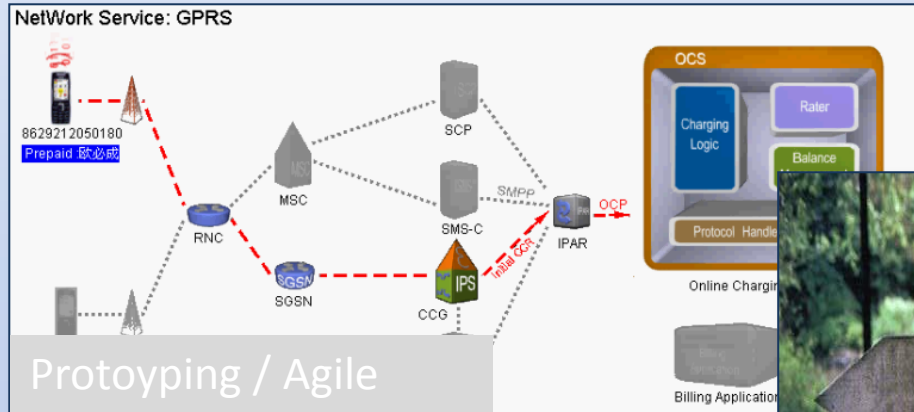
NetWork Service: GPRS

8629212050180
Prepaid 欧必成

RNC
MSC
SGSN
SCP
SMS-C
SMPP
CCG
IPS
Initial CCR
IPAR
OCP

OCS
Charging Logic
Rater
Balance
Protocol Handle
Online Chargin

Billing Application

Protoyping / Agile